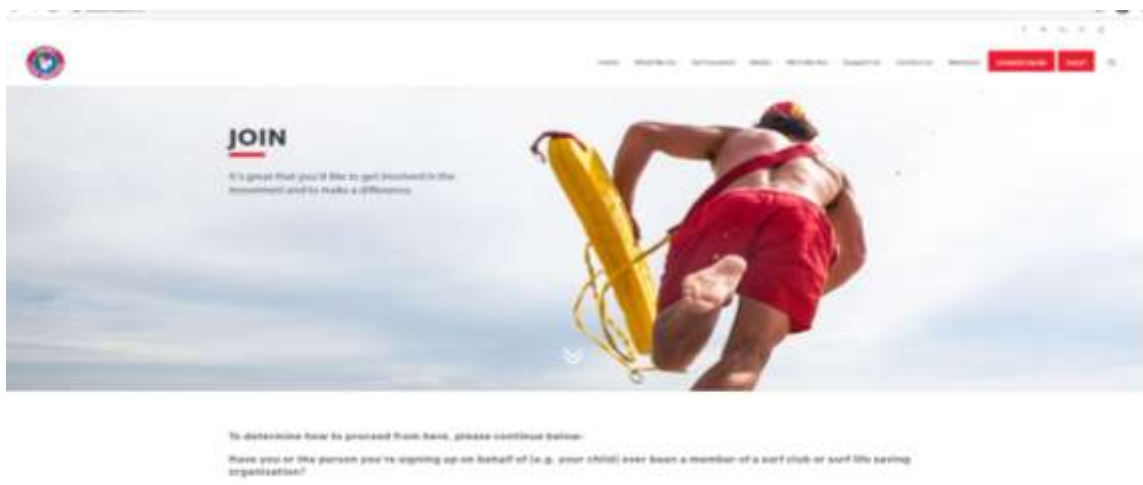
JOIN

It's great that you'd like to get involved in the movement and to make a difference.

To determine how to proceed from here, please continue below:

Have you or the person you're signing up on behalf of (e.g. your child) ever been a member of a surf club or surf life saving organisation?